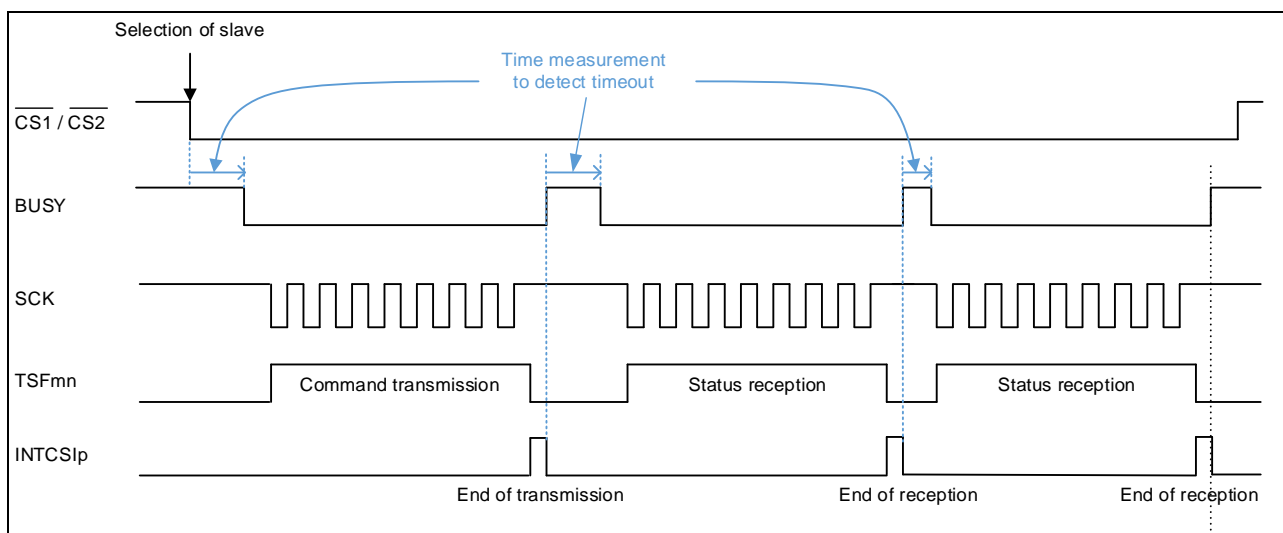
Selection of slave

Time measurement to detect timeout

$\overline{CS1}$ / $\overline{CS2}$

BUSY

SCK

TSFmn

Command transmission

Status reception

Status reception

INTCSIp

End of transmission

End of reception

End of reception